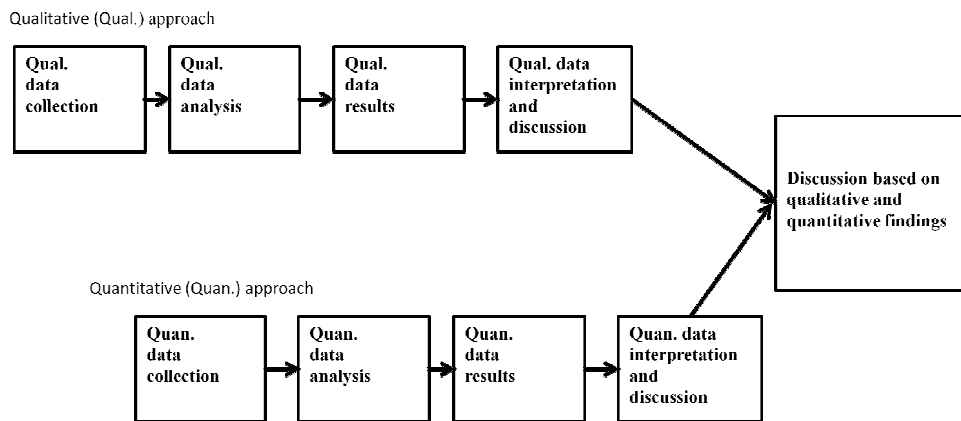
Qualitative (Qual.) approach

Qual. data collection

Qual. data analysis

Qual. data results

Qual. data interpretation and discussion

Discussion based on qualitative and quantitative findings

Quantitative (Quan.) approach

Quan. data collection

Quan. data analysis

Quan. data results

Quan. data interpretation and discussion